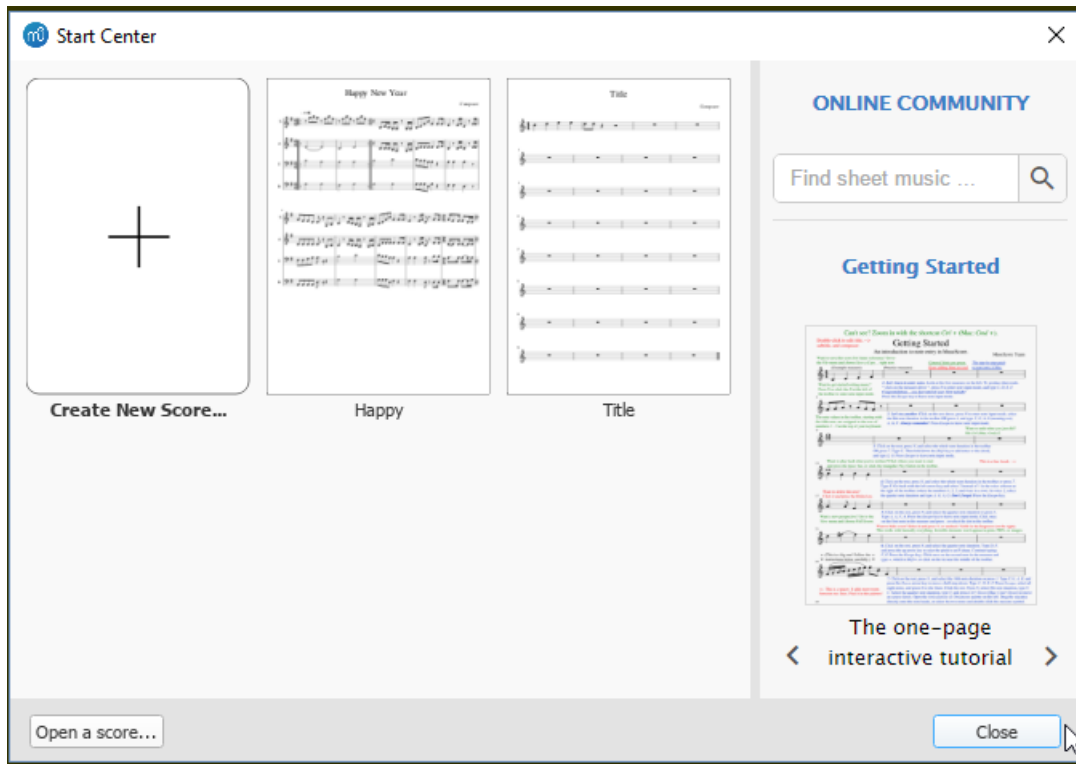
Start Center

Create New Score...

Happy New Year

Composer

Happy

Title

Composer

Title

ONLINE COMMUNITY

Find sheet music ...

Getting Started

Can't see? Zoom in with the shortcut Ctrl + (Mac: Cmd +).

Getting Started

An introduction to note entry in MuseScore

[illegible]

The one-page interactive tutorial

Open a score...

Close